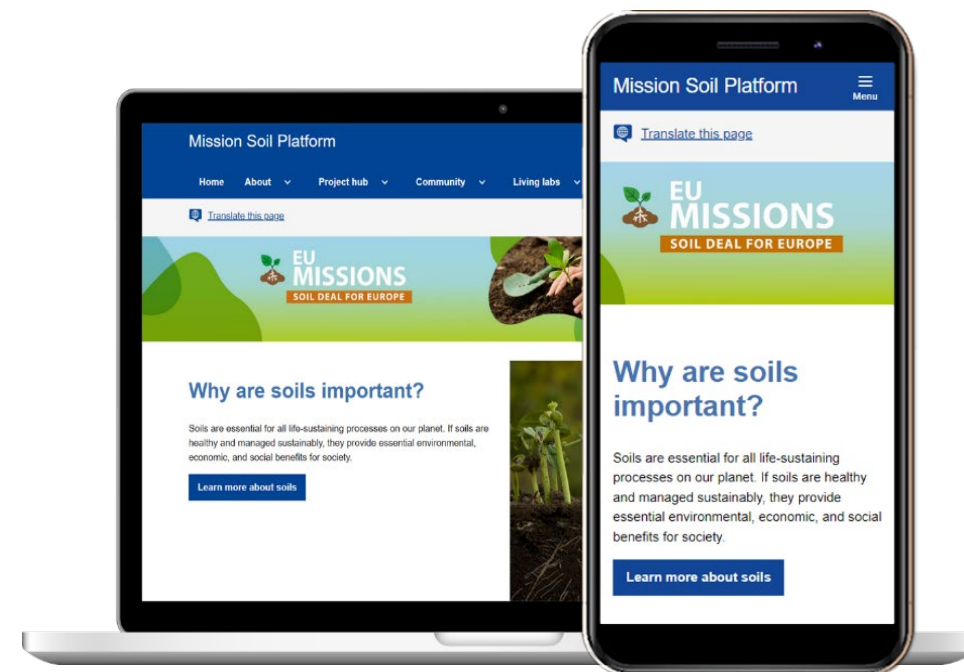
Mission Soil Platform

Home About Project hub Community Living labs

Translate this page

EU MISSIONS
SOIL DEAL FOR EUROPE

Why are soils important?

Soils are essential for all life-sustaining processes on our planet. If soils are healthy and managed sustainably, they provide essential environmental, economic, and social benefits for society.

Learn more about soils

Mission Soil Platform

Menu

Translate this page

EU MISSIONS
SOIL DEAL FOR EUROPE

Why are soils important?

Soils are essential for all life-sustaining processes on our planet. If soils are healthy and managed sustainably, they provide essential environmental, economic, and social benefits for society.

Learn more about soils